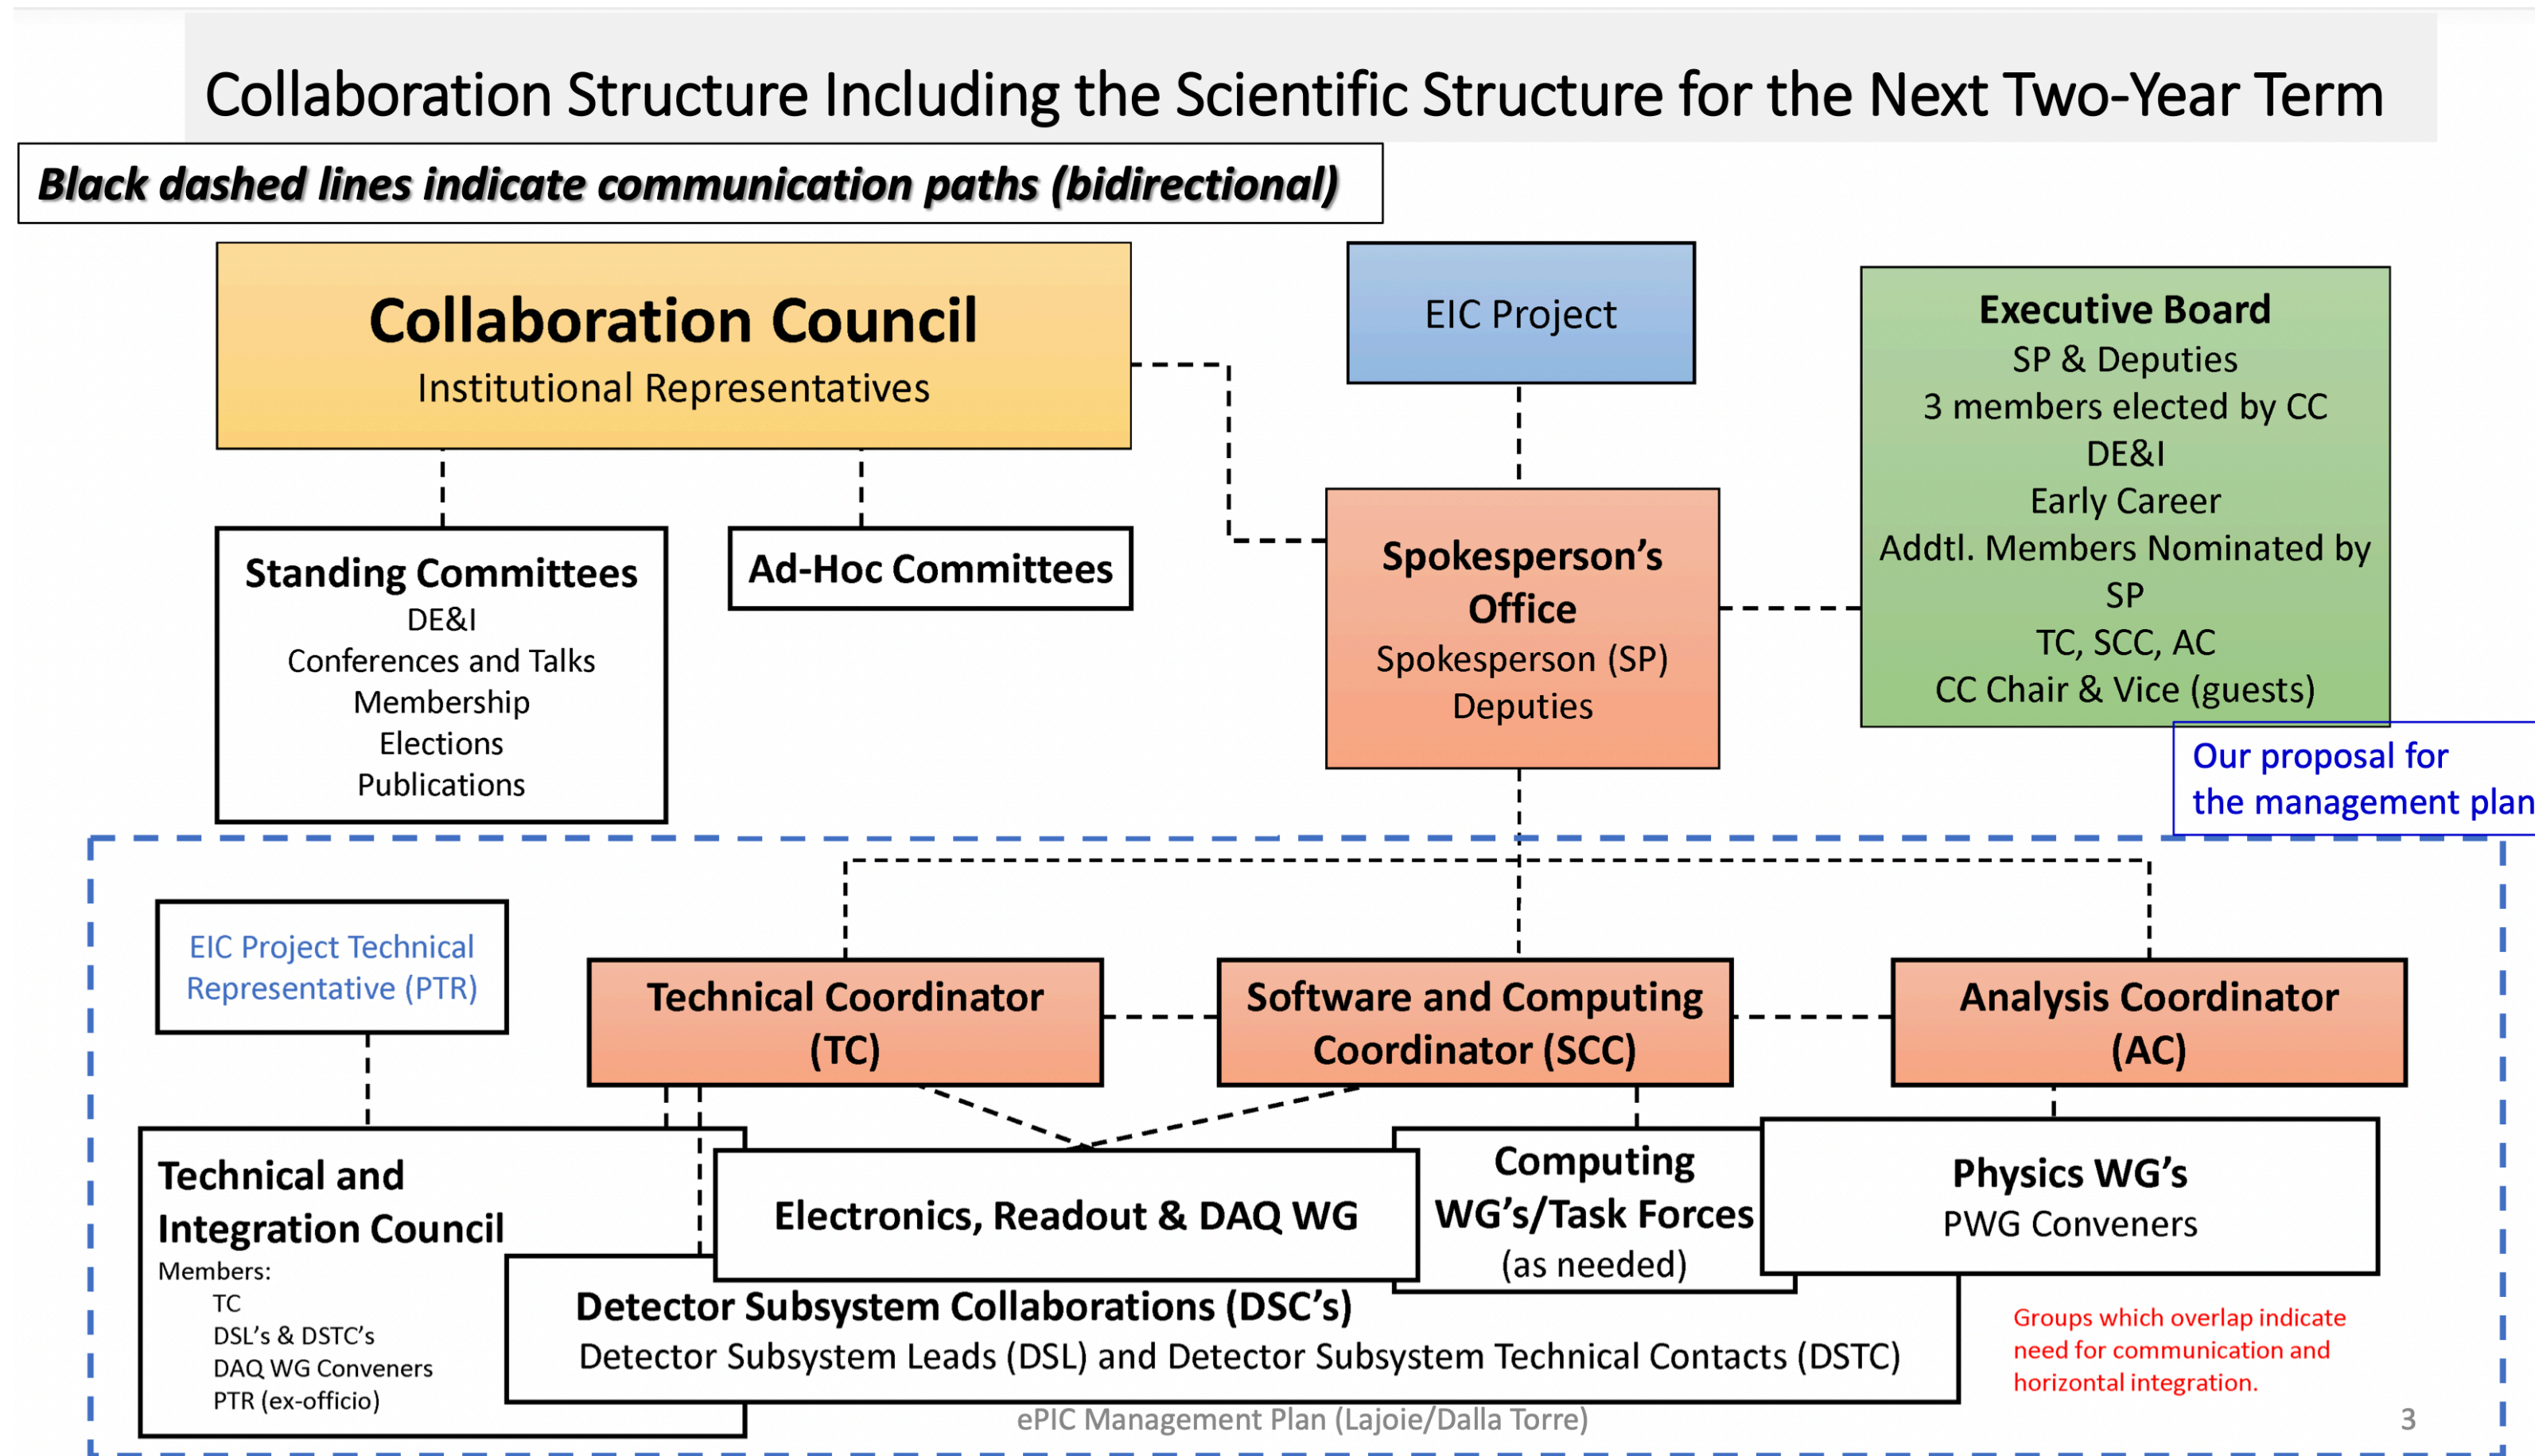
Collaboration Structure Including the Scientific Structure for the Next Two-Year Term

Black dashed lines indicate communication paths (bidirectional)

Collaboration Council
Institutional Representatives

EIC Project

Executive Board
SP & Deputies
3 members elected by CC
DE&I
Early Career
Addtl. Members Nominated by SP
TC, SCC, AC
CC Chair & Vice (guests)

Standing Committees
DE&I
Conferences and Talks
Membership
Elections
Publications

Ad-Hoc Committees

Spokesperson's Office
Spokesperson (SP)
Deputies

Our proposal for the management plan

EIC Project Technical Representative (PTR)

Technical Coordinator (TC)

Software and Computing Coordinator (SCC)

Analysis Coordinator (AC)

Technical and Integration Council
Members:
TC
DSL's & DSTC's
DAQ WG Conveners
PTR (ex-officio)

Electronics, Readout & DAQ WG

Computing WG's/Task Forces (as needed)

Physics WG's
PWG Conveners

Detector Subsystem Collaborations (DSC's)
Detector Subsystem Leads (DSL) and Detector Subsystem Technical Contacts (DSTC)

Groups which overlap indicate need for communication and horizontal integration.

ePIC Management Plan (Lajoie/Dalla Torre)

3